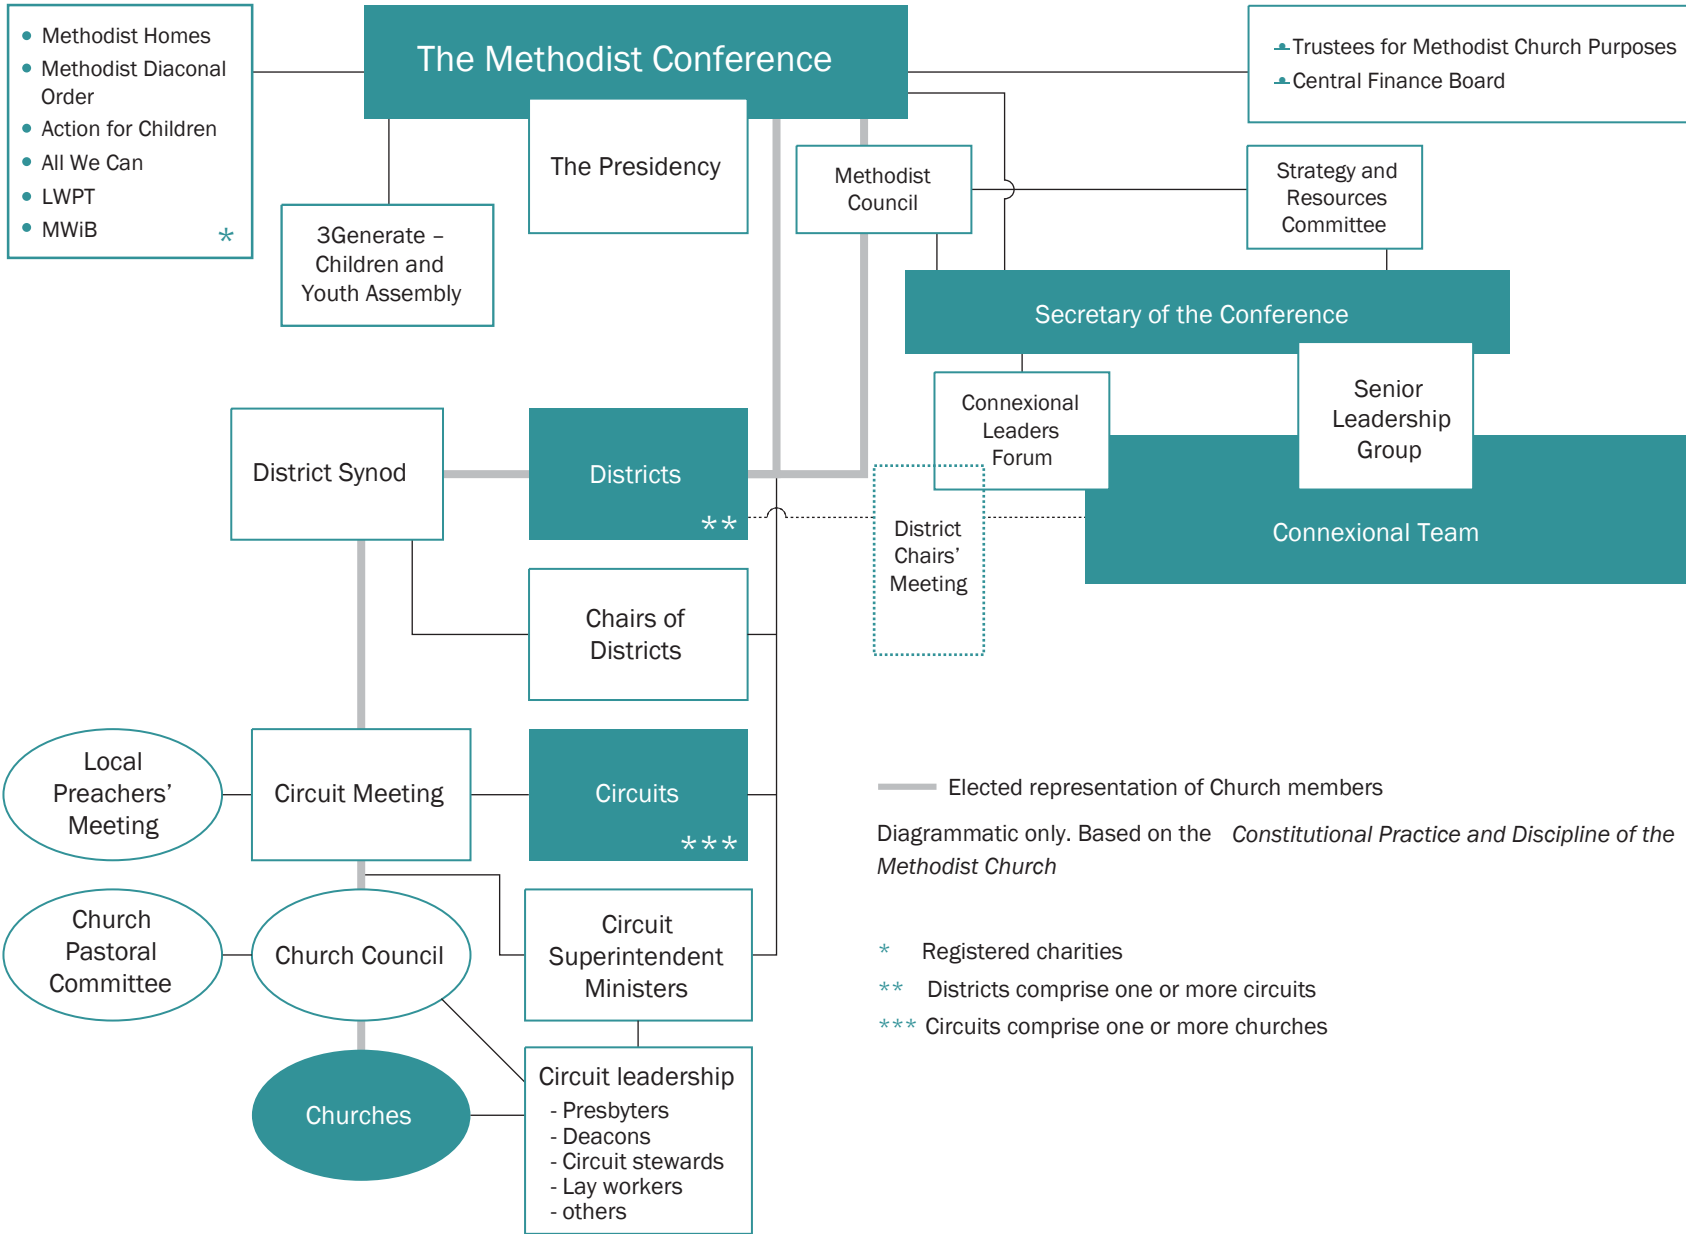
- Methodist Homes
- Methodist Diaconal Order
- Action for Children
- All We Can
- LWPT
- MWiB *

The Methodist Conference

- Trustees for Methodist Church Purposes
- Central Finance Board

The Presidency

Methodist Council

Strategy and Resources Committee

3Generate – Children and Youth Assembly

Secretary of the Conference

Connexional Leaders Forum

Senior Leadership Group

District Synod

Districts **

District Chairs' Meeting

Connexional Team

Chairs of Districts

Local Preachers' Meeting

Circuit Meeting

Circuits ***

Elected representation of Church members

Diagrammatic only. Based on the *Constitutional Practice and Discipline of the Methodist Church*

Church Pastoral Committee

Church Council

Circuit Superintendent Ministers

\* Registered charities

\*\* Districts comprise one or more circuits

\*\*\* Circuits comprise one or more churches

Churches

Circuit leadership
- Presbyters
- Deacons
- Circuit stewards
- Lay workers
- others